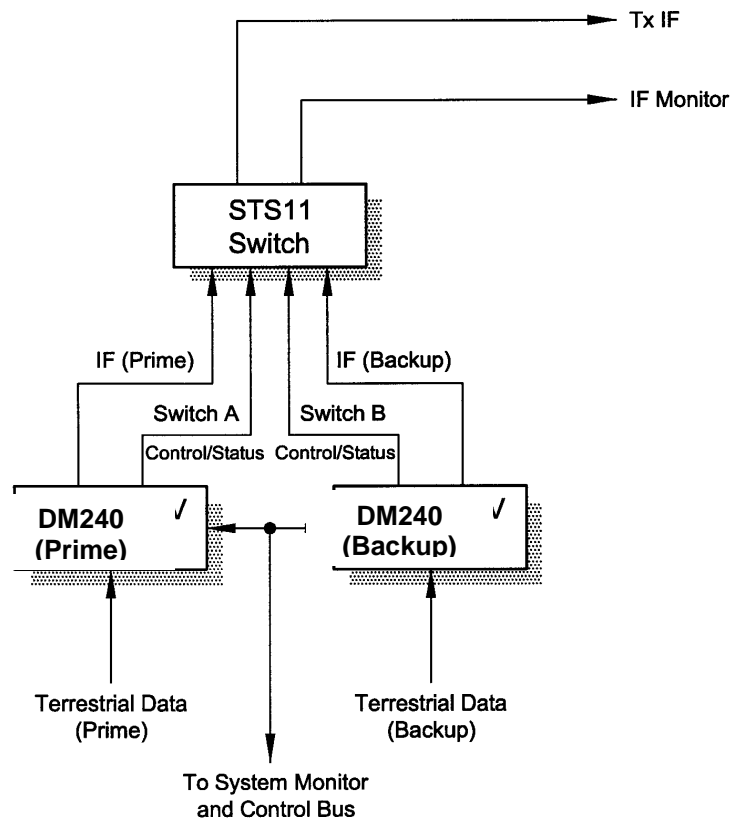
Tx IF

IF Monitor

STS11
Switch

IF (Prime)

IF (Backup)

Switch A
Control/Status

Switch B
Control/Status

DM240
(Prime)

DM240
(Backup)

Terrestrial Data
(Prime)

Terrestrial Data
(Backup)

To System Monitor
and Control Bus